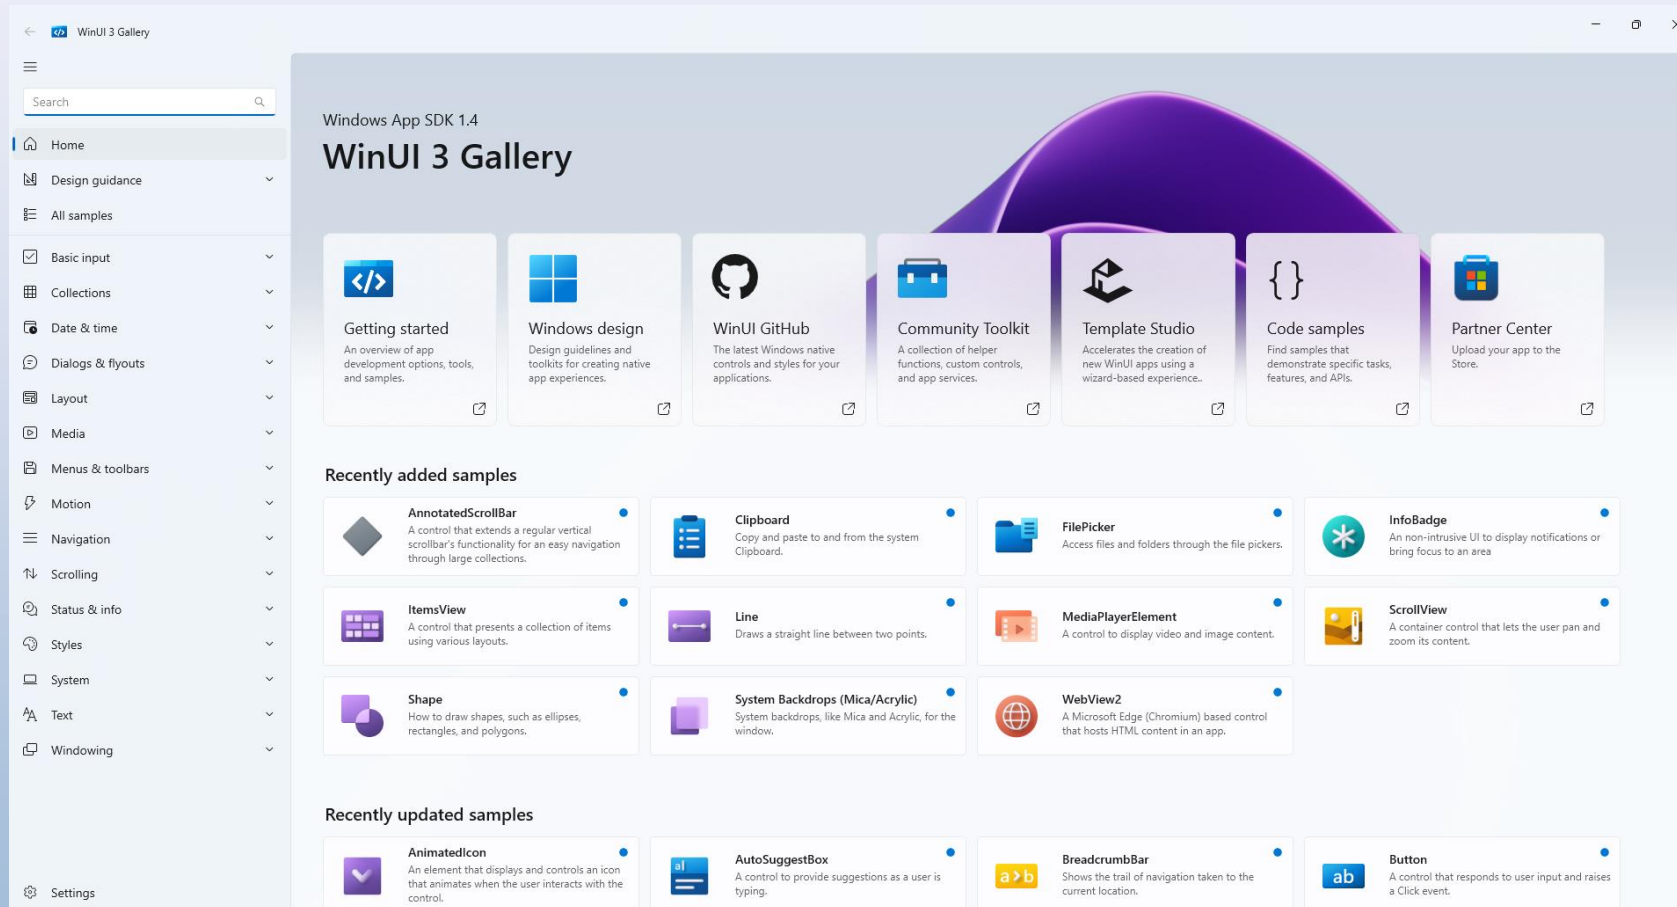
WinUI 3 Gallery

Search

Home

Design guidance

All samples

Basic input

Collections

Date & time

Dialogs & flyouts

Layout

Media

Menus & toolbars

Motion

Navigation

Scrolling

Status & info

Styles

System

Text

Windowing

Settings

Windows App SDK 1.4

WinUI 3 Gallery

Getting started
An overview of app development options, tools, and samples.

Windows design
Design guidelines and toolkits for creating native app experiences.

WinUI GitHub
The latest Windows native controls and styles for your applications.

Community Toolkit
A collection of helper functions, custom controls, and app services.

Template Studio
Accelerates the creation of new WinUI apps using a wizard-based experience.

Code samples
Find samples that demonstrate specific tasks, features, and APIs.

Partner Center
Upload your app to the Store.

Recently added samples

AnnotatedScrollBar
A control that extends a regular vertical scrollbar's functionality for an easy navigation through large collections.

Clipboard
Copy and paste to and from the system Clipboard.

FilePicker
Access files and folders through the file pickers.

InfoBadge
An non-intrusive UI to display notifications or bring focus to an area

ItemsView
A control that presents a collection of items using various layouts.

Line
Draws a straight line between two points.

MediaPlayerElement
A control to display video and image content.

ScrollView
A container control that lets the user pan and zoom its content.

Shape
How to draw shapes, such as ellipses, rectangles, and polygons.

System Backdrops (Mica/Acrylic)
System backdrops, like Mica and Acrylic, for the window.

WebView2
A Microsoft Edge (Chromium) based control that hosts HTML content in an app.

Recently updated samples

AnimatedIcon
An element that displays and controls an icon that animates when the user interacts with the control.

AutoSuggestBox
A control to provide suggestions as a user is typing.

BreadcrumbBar
Shows the trail of navigation taken to the current location.

Button
A control that responds to user input and raises a Click event.